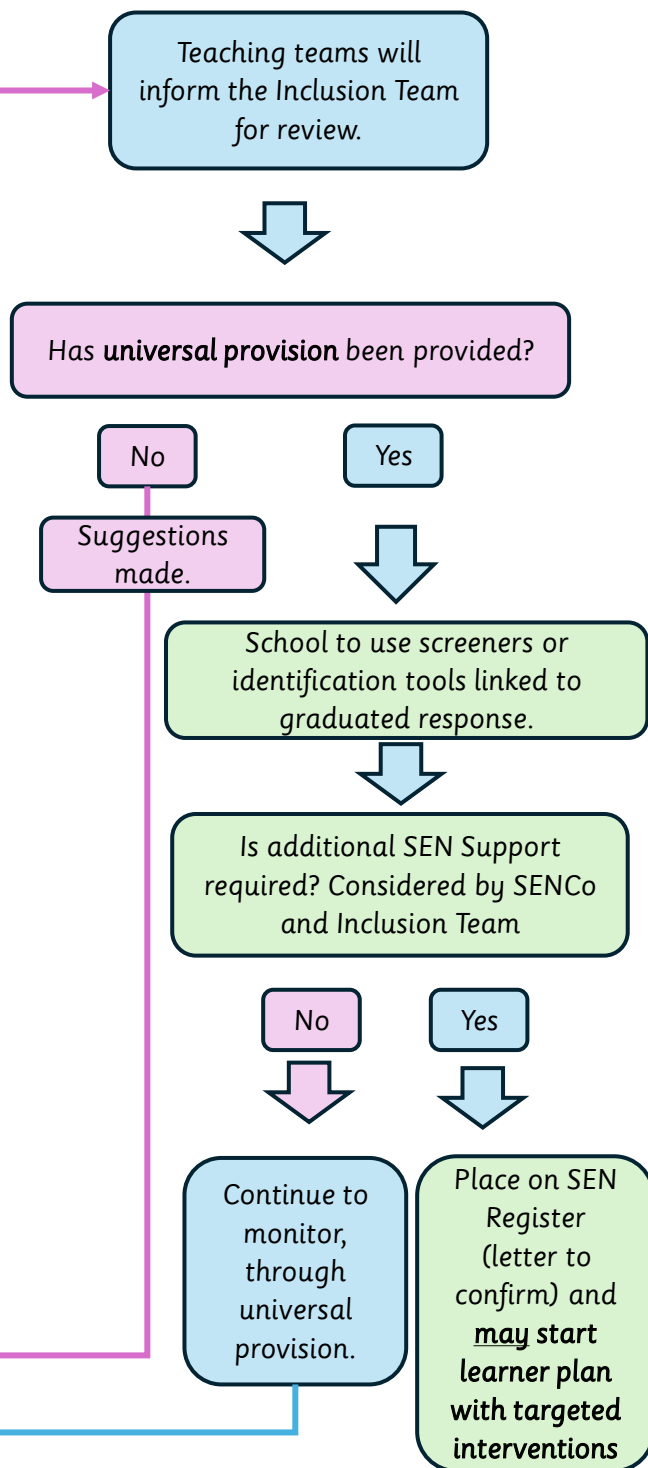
Teaching teams will inform the Inclusion Team for review.

Has universal provision been provided?

No

Yes

Suggestions made.

School to use screeners or identification tools linked to graduated response.

Is additional SEN Support required? Considered by SENCo and Inclusion Team

No

Yes

Continue to monitor, through universal provision.

Place on SEN Register (letter to confirm) and may start learner plan with targeted interventions